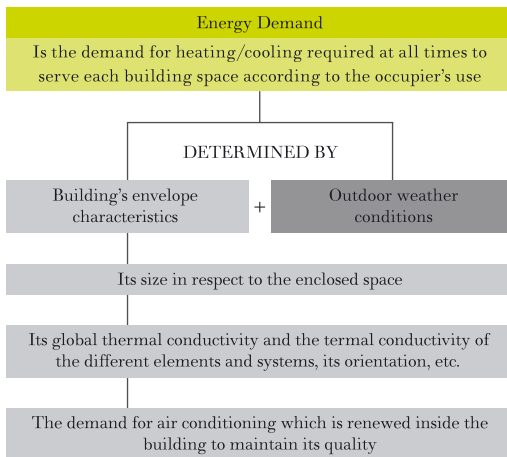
Energy Demand

Is the demand for heating/cooling required at all times to serve each building space according to the occupier's use

DETERMINED BY

Building's envelope characteristics

+

Outdoor weather conditions

Its size in respect to the enclosed space

Its global thermal conductivity and the termal conductivity of the different elements and systems, its orientation, etc.

The demand for air conditioning which is renewed inside the building to maintain its quality